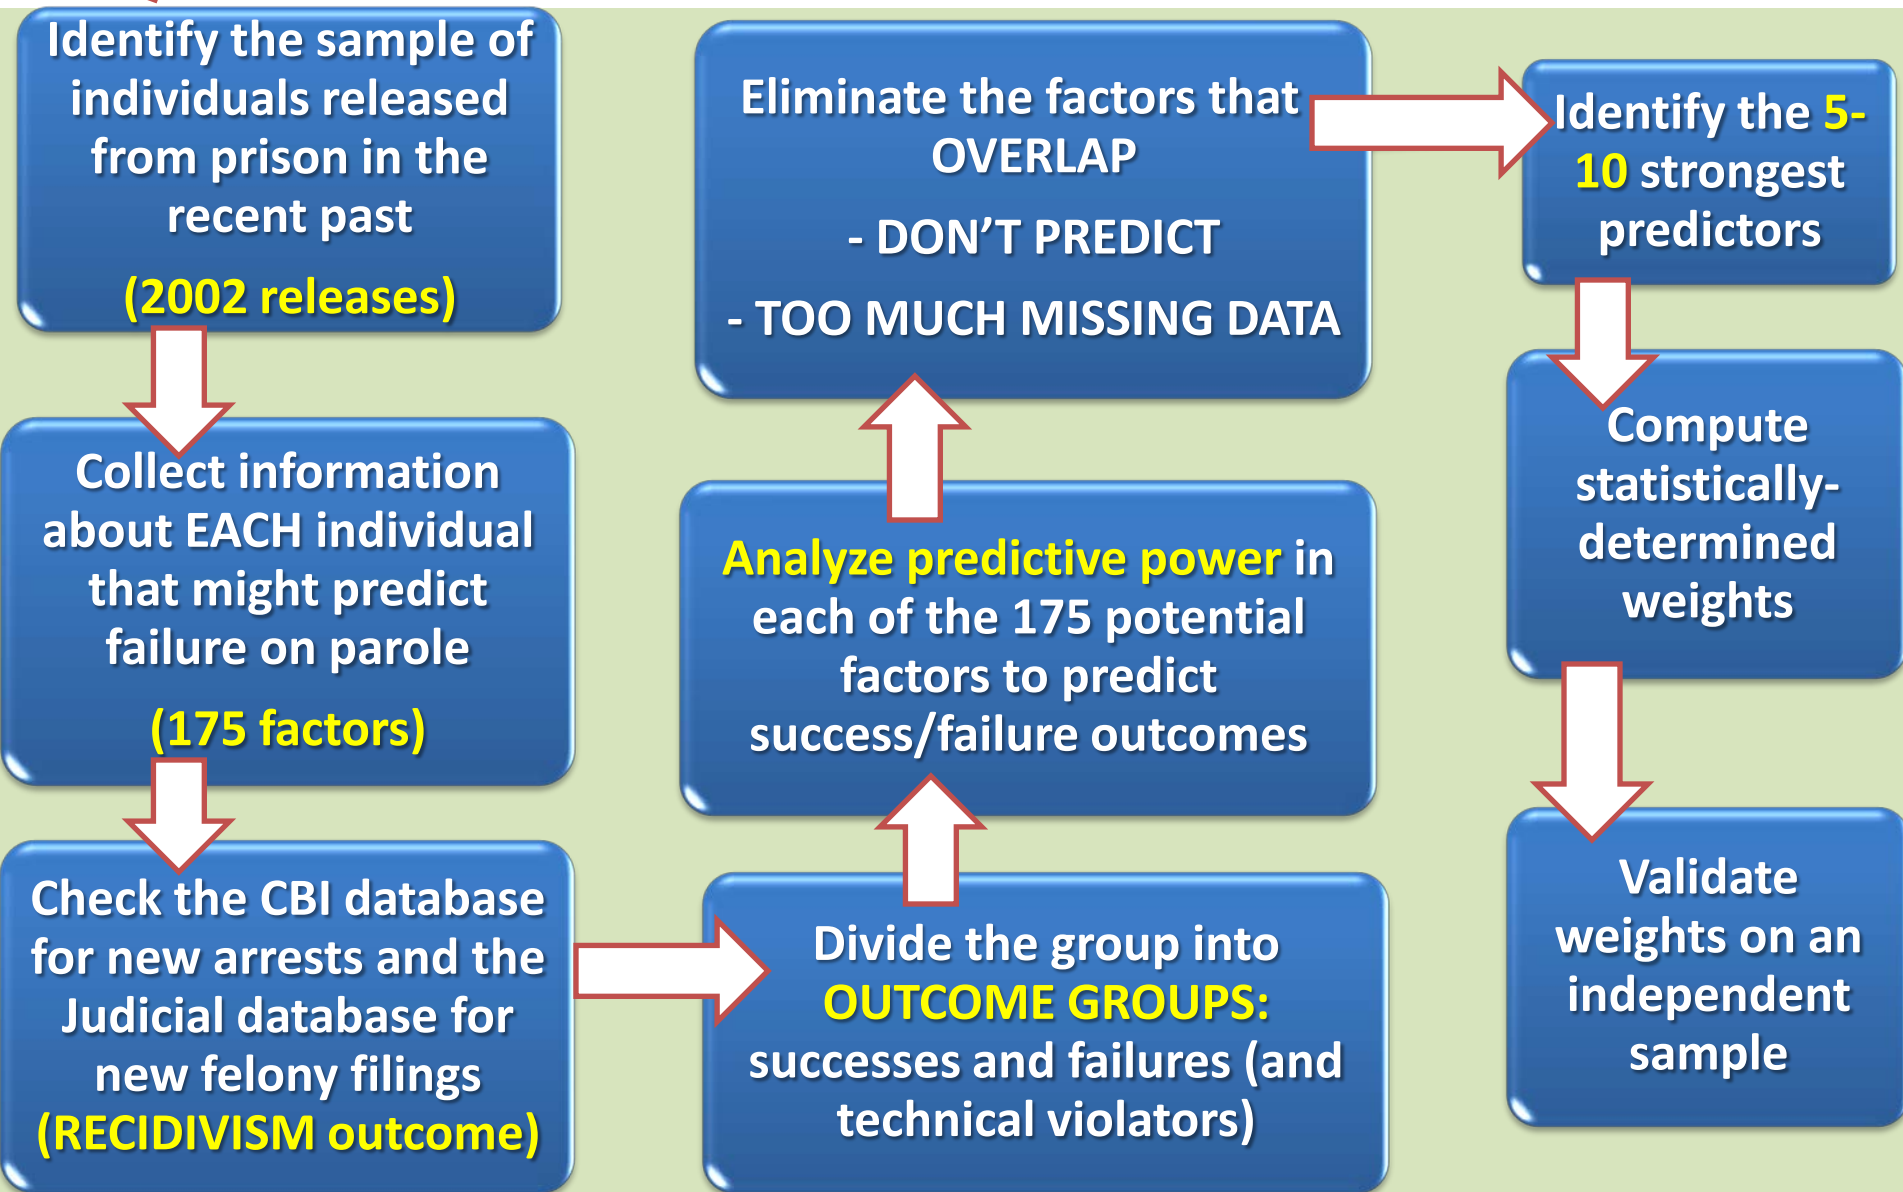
Identify the sample of individuals released from prison in the recent past

(2002 releases)

Collect information about EACH individual that might predict failure on parole

(175 factors)

Check the CBI database for new arrests and the Judicial database for new felony filings (RECIDIVISM outcome)

Divide the group into OUTCOME GROUPS: successes and failures (and technical violators)

Analyze predictive power in each of the 175 potential factors to predict success/failure outcomes

Eliminate the factors that OVERLAP

- DON'T PREDICT

- TOO MUCH MISSING DATA

Identify the 5-10 strongest predictors

Compute statistically-determined weights

Validate weights on an independent sample